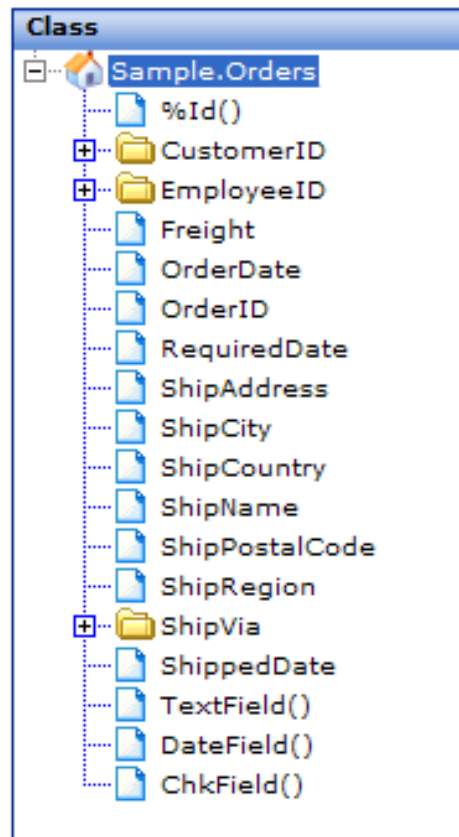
Class

Sample.Orders
%Id()
CustomerID
EmployeeID
Freight
OrderDate
OrderID
RequiredDate
ShipAddress
ShipCity
ShipCountry
ShipName
ShipPostalCode
ShipRegion
ShipVia
ShippedDate
TextField()
DateField()
ChkField()